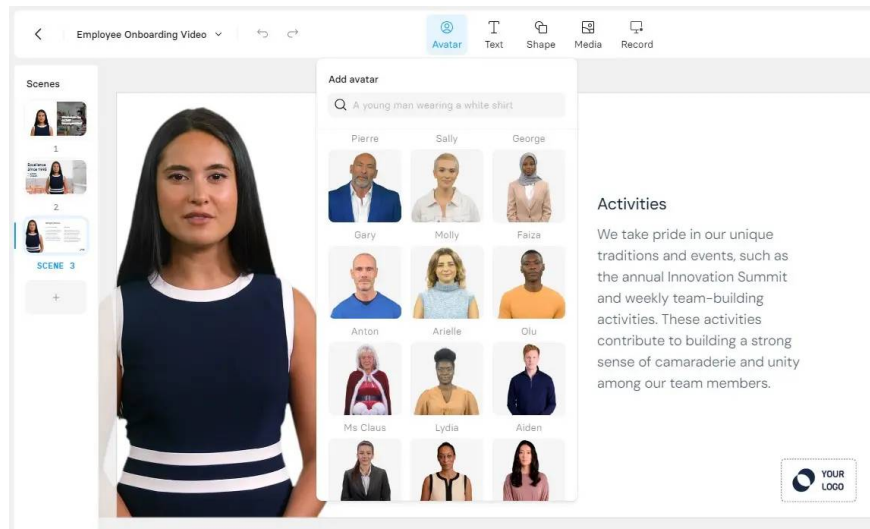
Employee Onboarding Video

Avatar Text Shape Media Record

Scenes

1

2

SCENE 3

+

Add avatar

A young man wearing a white shirt

Pierre Sally George

Gary Molly Faiza

Anton Arielle Olu

Ms Claus Lydia Aiden

Activities

We take pride in our unique traditions and events, such as the annual Innovation Summit and weekly team-building activities. These activities contribute to building a strong sense of camaraderie and unity among our team members.

YOUR LOGO